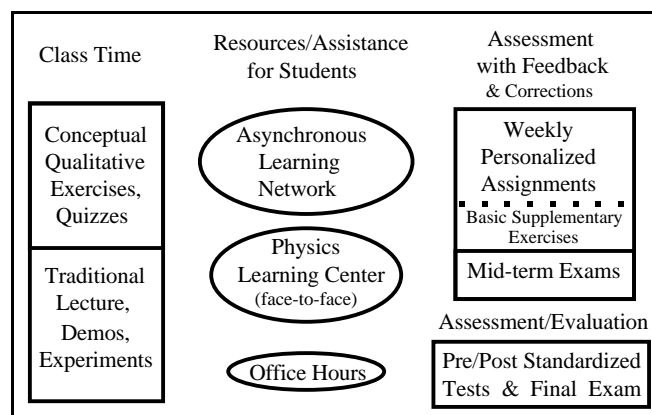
Class Time

Conceptual Qualitative Exercises, Quizzes

Traditional Lecture, Demos, Experiments

Resources/Assistance for Students

Asynchronous Learning Network

Physics Learning Center (face-to-face)

Office Hours

Assessment with Feedback & Corrections

Weekly Personalized Assignments

Basic Supplementary Exercises

Mid-term Exams

Assessment/Evaluation

Pre/Post Standardized Tests & Final Exam